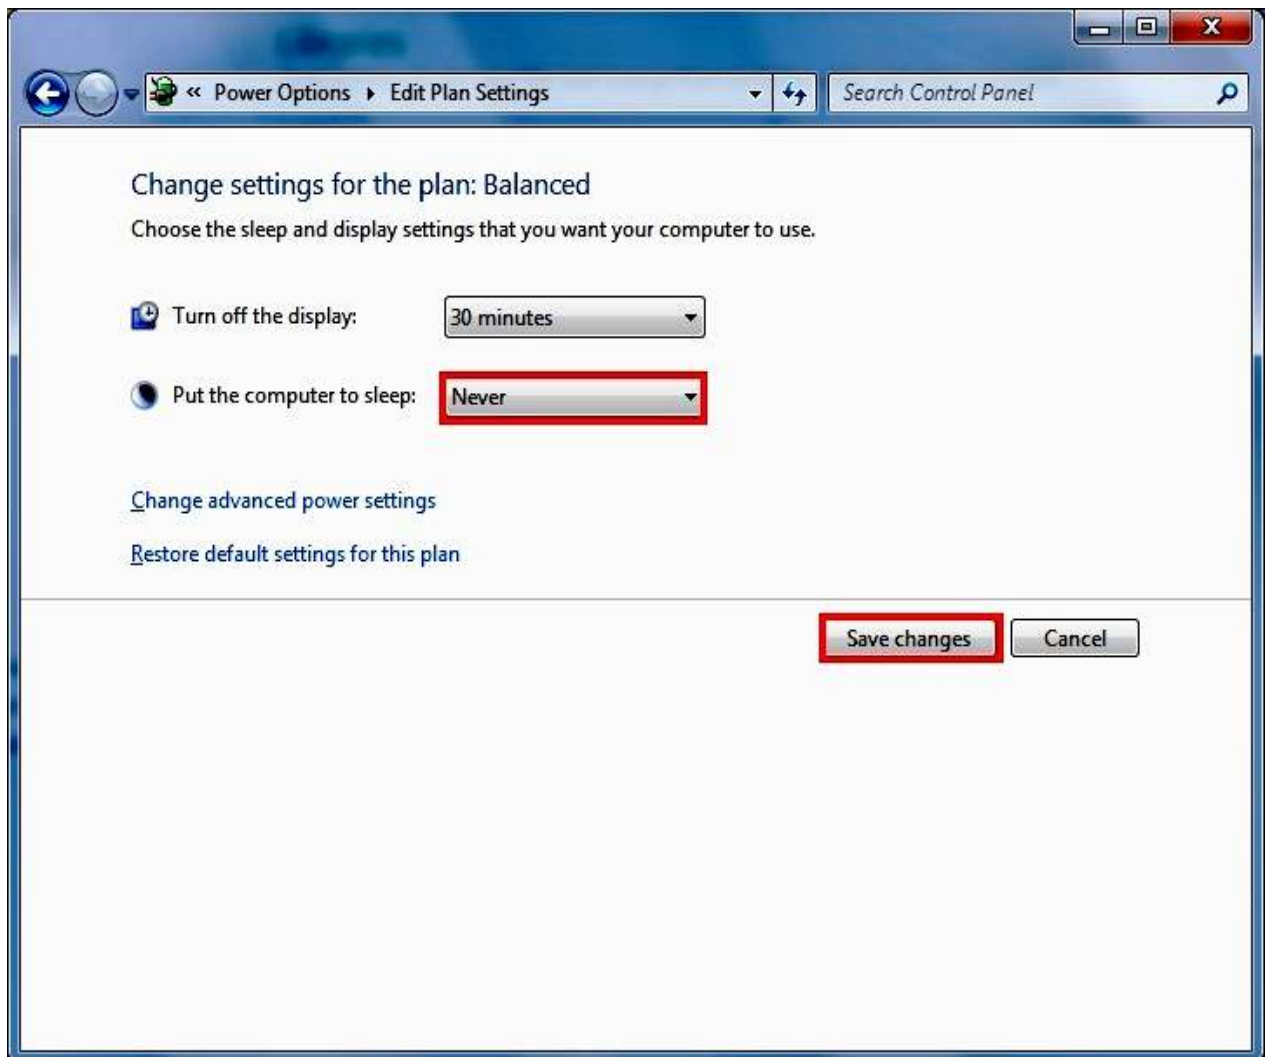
« Power Options ▸ Edit Plan Settings

Search Control Panel

Change settings for the plan: Balanced

Choose the sleep and display settings that you want your computer to use.

Turn off the display: 30 minutes

Put the computer to sleep: Never

Change advanced power settings

Restore default settings for this plan

Save changes

Cancel